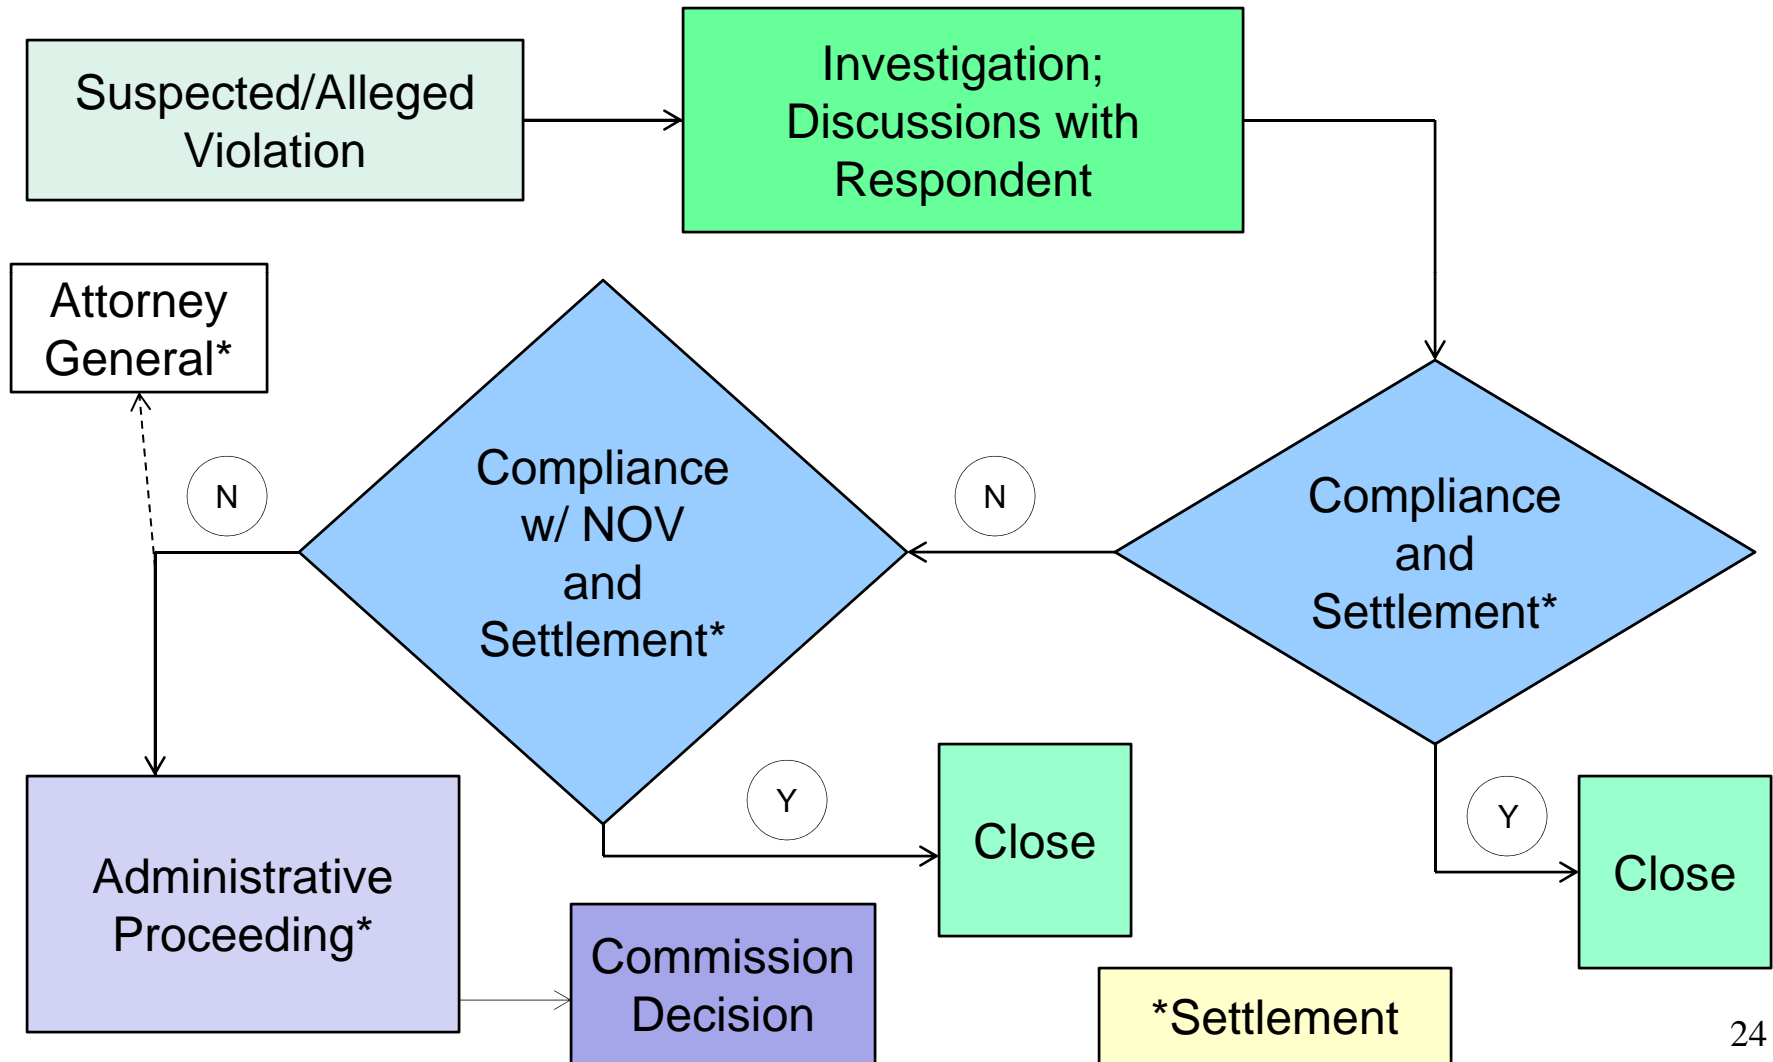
Suspected/Alleged Violation

Investigation; Discussions with Respondent

Attorney General*

N

Compliance w/ NOV and Settlement*

N

Compliance and Settlement*

Y

Close

Y

Close

Administrative Proceeding*

Commission Decision

*Settlement

24